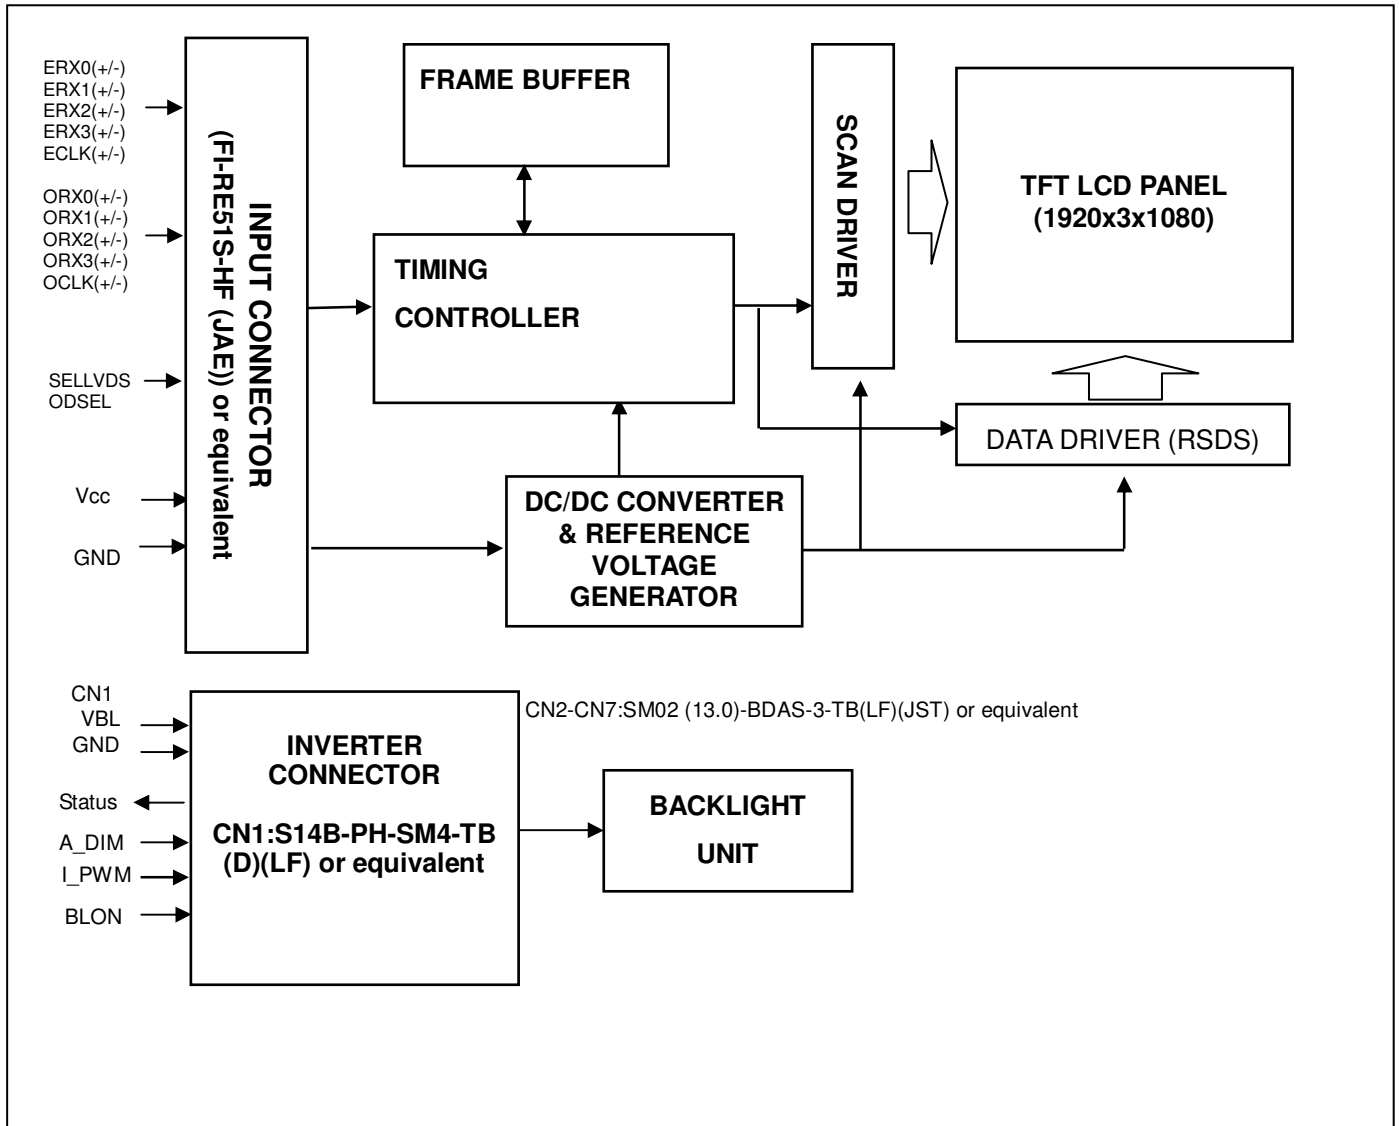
ERX0(+/-)
ERX1(+/-)
ERX2(+/-)
ERX3(+/-)
ECLK(+/-)

ORX0(+/-)
ORX1(+/-)
ORX2(+/-)
ORX3(+/-)
OCLK(+/-)

SELLVDS
ODSEL

Vcc

GND

INPUT CONNECTOR
(FI-RE51S-HF (JAE)) or equivalent

FRAME BUFFER

TIMING
CONTROLLER

SCAN DRIVER

TFT LCD PANEL
(1920x3x1080)

DATA DRIVER (RSDS)

DC/DC CONVERTER
& REFERENCE
VOLTAGE
GENERATOR

CN1
VBL
GND
Status
A_DIM
I_PWM
BLON

INVERTER
CONNECTOR
CN1:S14B-PH-SM4-TB
(D)(LF) or equivalent

CN2-CN7:SM02 (13.0)-BDAS-3-TB(LF)(JST) or equivalent

BACKLIGHT
UNIT